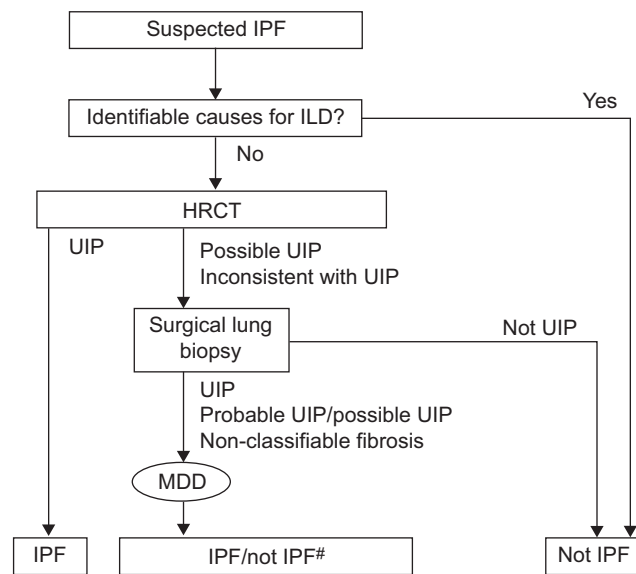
Suspected IPF

Identifiable causes for ILD?

Yes

No

HRCT

UIP

Possible UIP
Inconsistent with UIP

Surgical lung biopsy

Not UIP

UIP
Probable UIP/possible UIP
Non-classifiable fibrosis

MDD

IPF

IPF/not IPF$^{\#}$

Not IPF